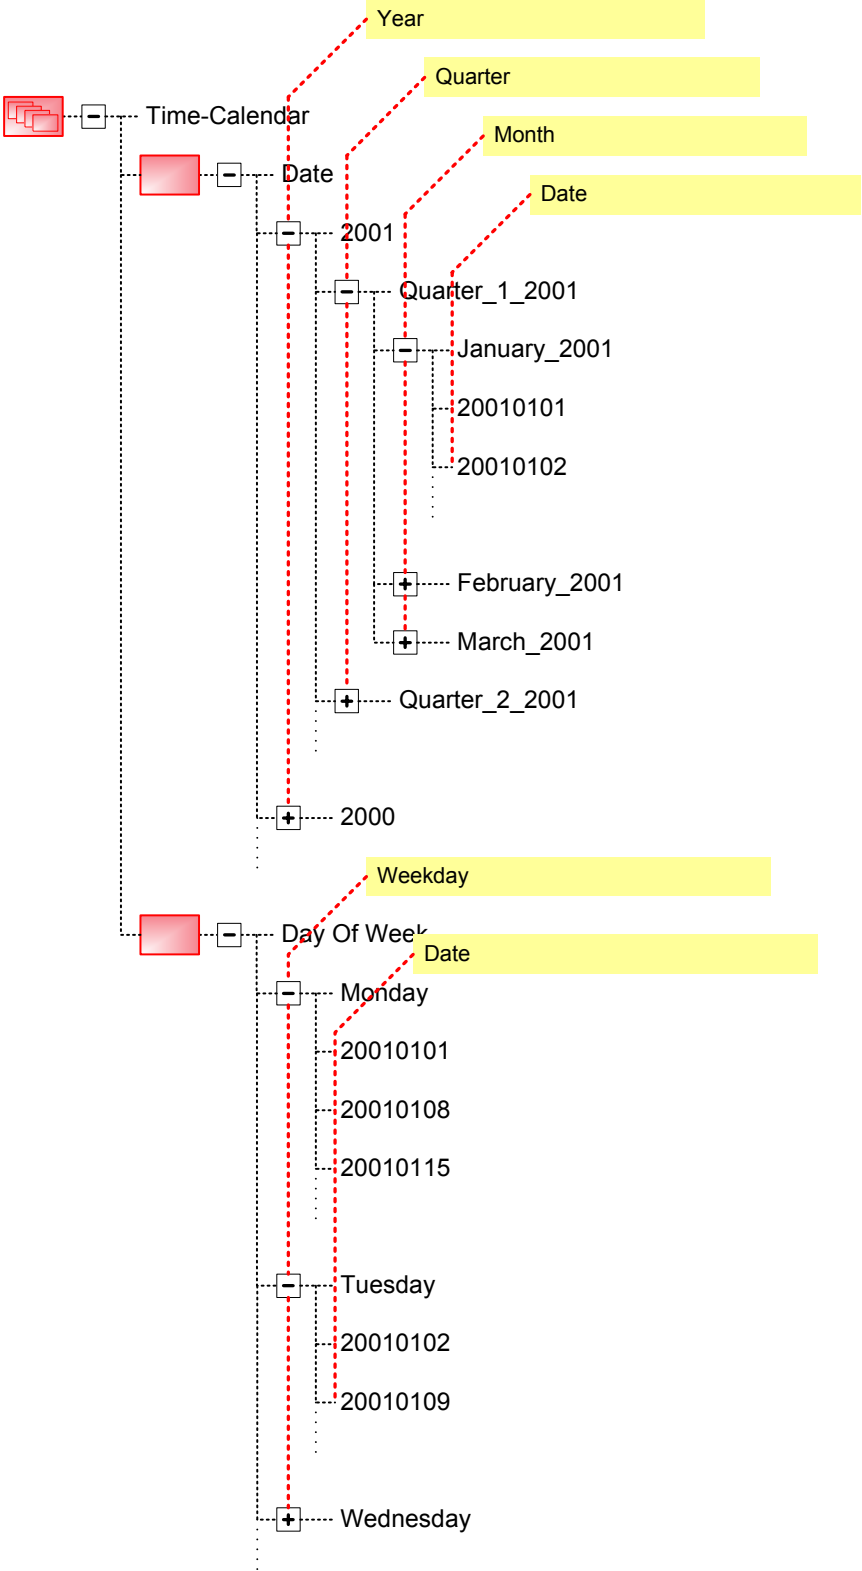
Year

Quarter

Time-Calendar

Month

Date

Date

2001

Quarter_1_2001

January_2001

20010101

20010102

February_2001

March_2001

Quarter_2_2001

2000

Weekday

Day Of Week

Date

Monday

20010101

20010108

20010115

Tuesday

20010102

20010109

Wednesday